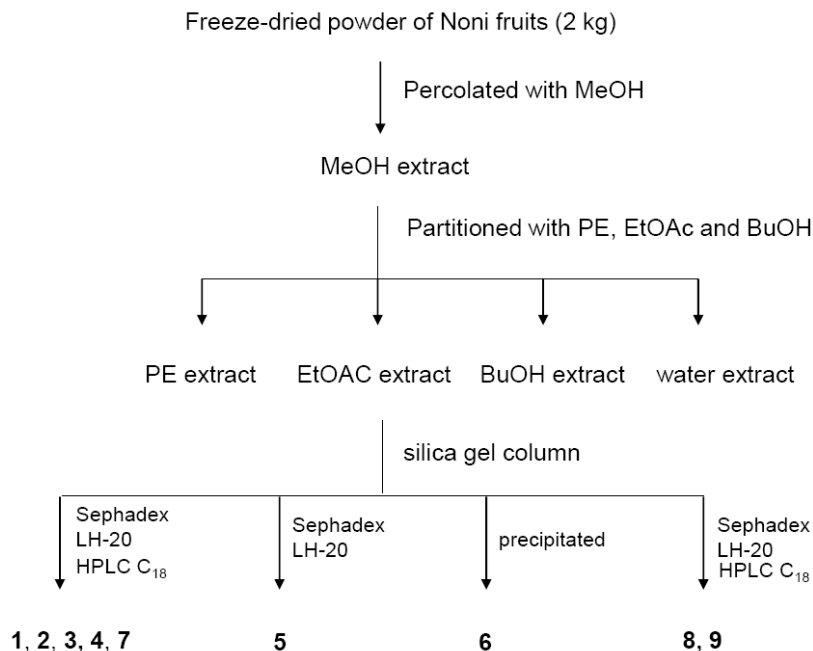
Freeze-dried powder of Noni fruits (2 kg)

Percolated with MeOH

MeOH extract

Partitioned with PE, EtOAc and BuOH

PE extract

EtOAC extract

BuOH extract

water extract

silica gel column

Sephadex LH-20 HPLC $C_{18}$

Sephadex LH-20

precipitated

Sephadex LH-20 HPLC $C_{18}$

1, 2, 3, 4, 7

5

6

8, 9